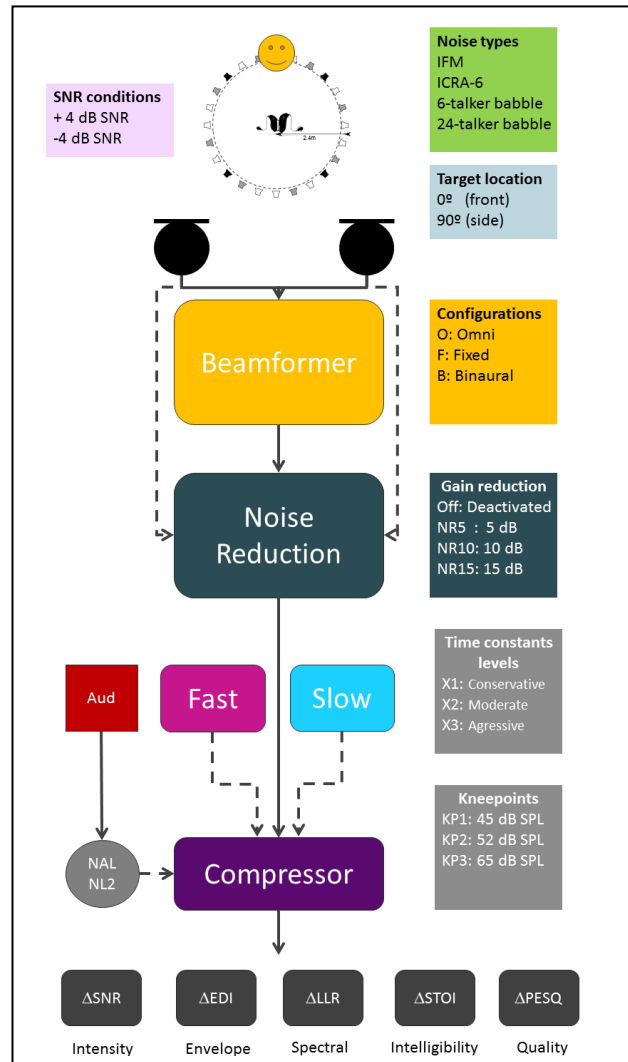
SNR conditions
+ 4 dB SNR
-4 dB SNR

2.4m

Noise types
IFM
ICRA-6
6-talker babble
24-talker babble

Target location
0º (front)
90º (side)

Beamformer

Configurations
O: Omni
F: Fixed
B: Binaural

Noise Reduction

Gain reduction
Off: Deactivated
NR5 : 5 dB
NR10: 10 dB
NR15: 15 dB

Aud

Fast

Slow

Time constants levels
X1: Conservative
X2: Moderate
X3: Agresive

Kneepoints
KP1: 45 dB SPL
KP2: 52 dB SPL
KP3: 65 dB SPL

NAL NL2

Compressor

ΔSNR
Intensity

ΔEDI
Envelope

ΔLLR
Spectral

ΔSTOI
Intelligibility

ΔPESQ
Quality